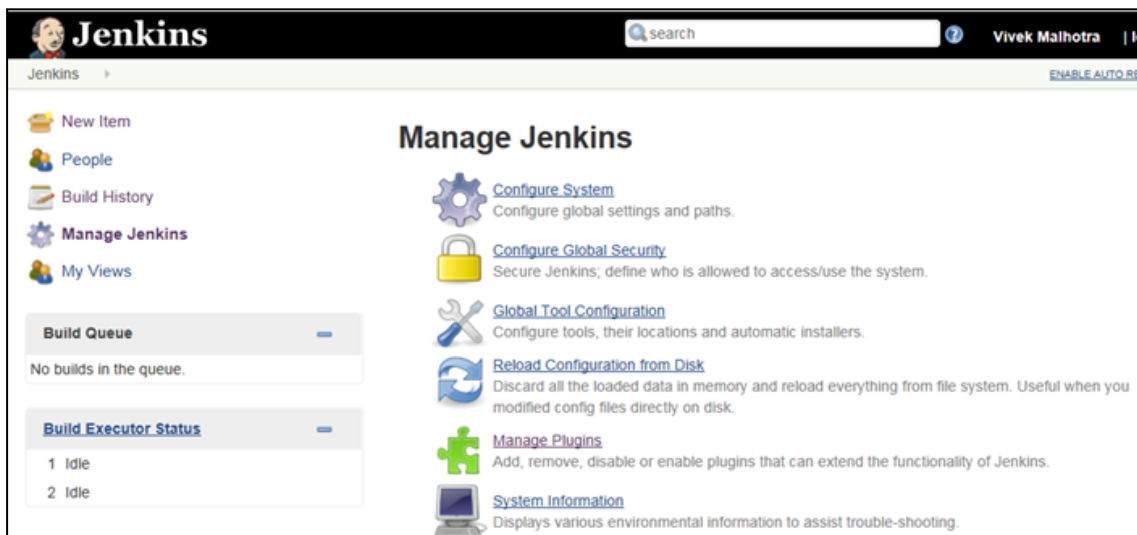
Jenkins

search

Vivek Malhotra | l

Jenkins

ENABLE AUTO R

New Item

People

Build History

Manage Jenkins

My Views

Build Queue

No builds in the queue.

Build Executor Status

1 Idle

2 Idle

Manage Jenkins

Configure System
Configure global settings and paths.

Configure Global Security
Secure Jenkins; define who is allowed to access/use the system.

Global Tool Configuration
Configure tools, their locations and automatic installers.

Reload Configuration from Disk
Discard all the loaded data in memory and reload everything from file system. Useful when you modified config files directly on disk.

Manage Plugins
Add, remove, disable or enable plugins that can extend the functionality of Jenkins.

System Information
Displays various environmental information to assist trouble-shooting.